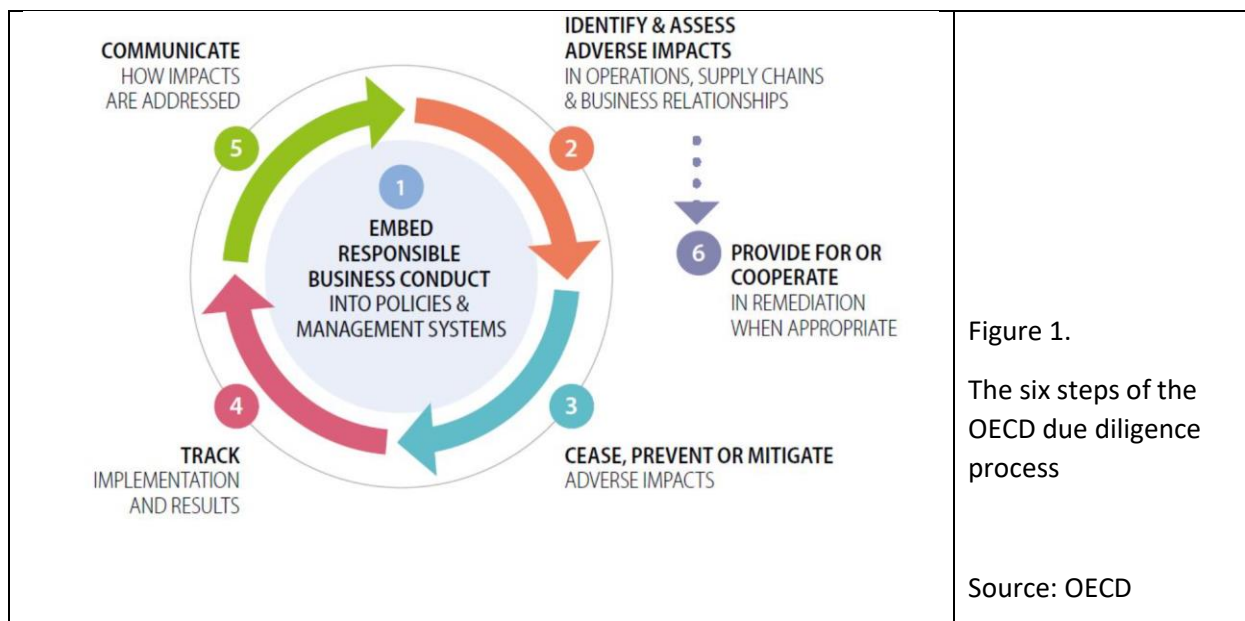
1
EMBED RESPONSIBLE BUSINESS CONDUCT INTO POLICIES & MANAGEMENT SYSTEMS

2
IDENTIFY & ASSESS ADVERSE IMPACTS IN OPERATIONS, SUPPLY CHAINS & BUSINESS RELATIONSHIPS

3
CEASE, PREVENT OR MITIGATE ADVERSE IMPACTS

4
TRACK IMPLEMENTATION AND RESULTS

5
COMMUNICATE HOW IMPACTS ARE ADDRESSED

6
PROVIDE FOR OR COOPERATE IN REMEDIATION WHEN APPROPRIATE

Figure 1.

The six steps of the OECD due diligence process

Source: OECD